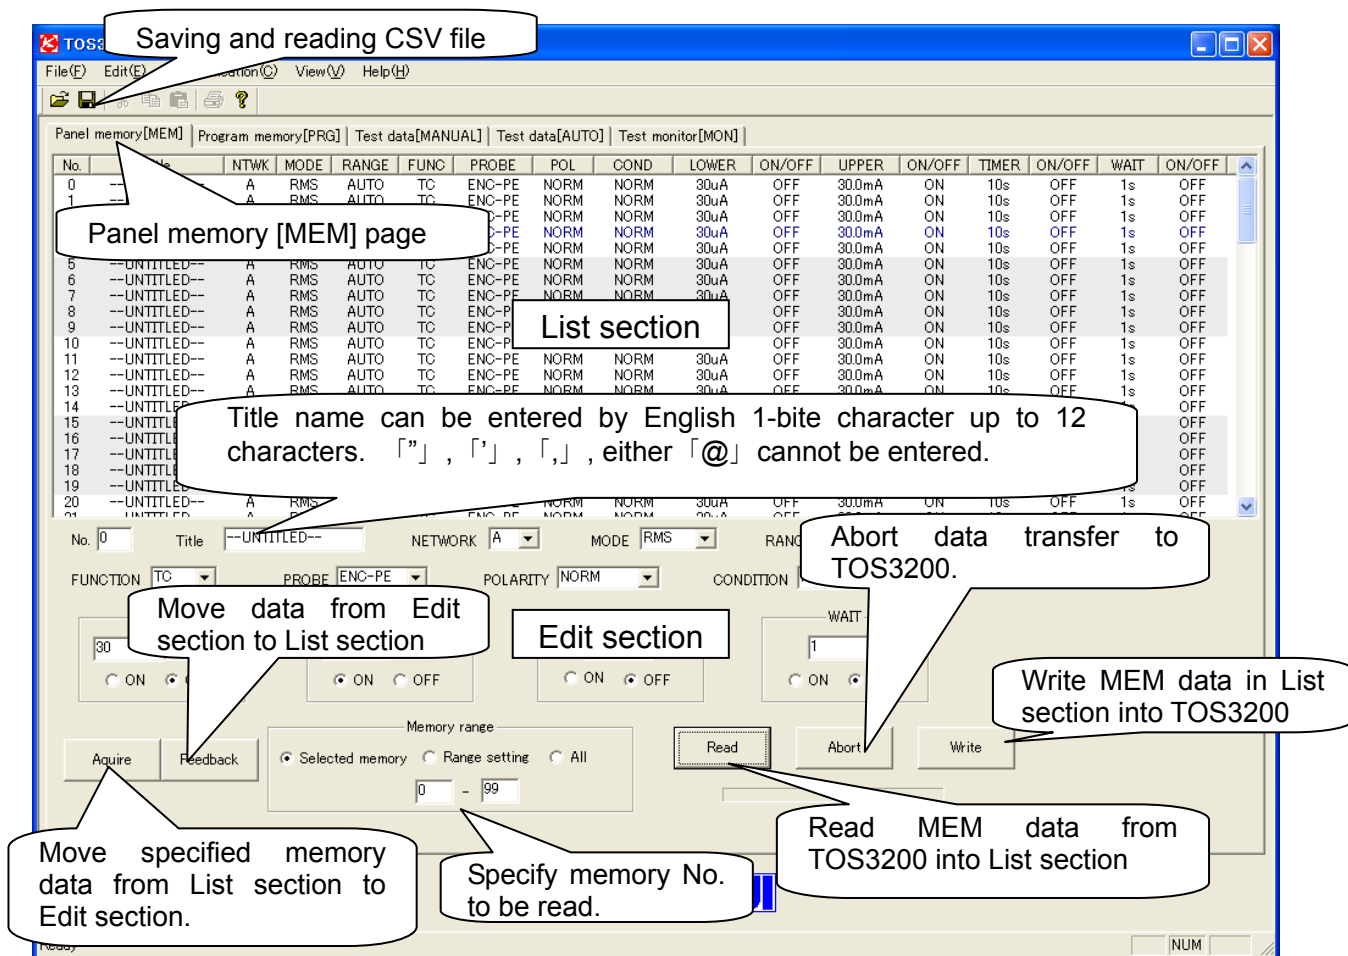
TOS3

Saving and reading CSV file

File(F) Edit(E) ...ication(C) View(V) Help(H)

Panel memory[MEM] | Program memory[PRG] | Test data[MANUAL] | Test data[AUTO] | Test monitor[MON]

| No. | Title | NTWK | MODE | RANGE | FUNC | PROBE | POL | COND | LOWER | ON/OFF | UPPER | ON/OFF | TIMER | ON/OFF | WAIT | ON/OFF |
|---|---|---|---|---|---|---|---|---|---|---|---|---|---|---|---|---|
| 0 | -- | A | RMS | AUTO | TC | ENC-PE | NORM | NORM | 30uA | OFF | 30.0mA | ON | 10s | OFF | 1s | OFF |
| 1 | -- | A | RMS | AUTO | TC | ENC-PE | NORM | NORM | 30uA | OFF | 30.0mA | ON | 10s | OFF | 1s | OFF |
| 5 | --UNTITLED-- | A | RMS | AUTO | TC | ENC-PE | NORM | NORM | 30uA | OFF | 30.0mA | ON | 10s | OFF | 1s | OFF |
| 6 | --UNTITLED-- | A | RMS | AUTO | TC | ENC-PE | NORM | NORM | 30uA | OFF | 30.0mA | ON | 10s | OFF | 1s | OFF |
| 7 | --UNTITLED-- | A | RMS | AUTO | TC | ENC-PE | NORM | NORM | 30uA | OFF | 30.0mA | ON | 10s | OFF | 1s | OFF |
| 8 | --UNTITLED-- | A | RMS | AUTO | TC | ENC-P | | | | OFF | 30.0mA | ON | 10s | OFF | 1s | OFF |
| 9 | --UNTITLED-- | A | RMS | AUTO | TC | ENC-P | | | | OFF | 30.0mA | ON | 10s | OFF | 1s | OFF |
| 10 | --UNTITLED-- | A | RMS | AUTO | TC | ENC-P | | | | OFF | 30.0mA | ON | 10s | OFF | 1s | OFF |
| 11 | --UNTITLED-- | A | RMS | AUTO | TC | ENC-PE | NORM | NORM | 30uA | OFF | 30.0mA | ON | 10s | OFF | 1s | OFF |
| 12 | --UNTITLED-- | A | RMS | AUTO | TC | ENC-PE | NORM | NORM | 30uA | OFF | 30.0mA | ON | 10s | OFF | 1s | OFF |
| 13 | --UNTITLED-- | A | RMS | AUTO | TC | ENC-PE | NORM | NORM | 30uA | OFF | 30.0mA | ON | 10s | OFF | 1s | OFF |
| 14 | --UNTITLE | | | | | | | | | | | | | | | OFF |
| 15 | --UNTITLE | | | | | | | | | | | | | | | OFF |
| 16 | --UNTITLE | | | | | | | | | | | | | | | OFF |
| 17 | --UNTITLE | | | | | | | | | | | | | | | OFF |
| 18 | --UNTITLE | | | | | | | | | | | | | | | OFF |
| 19 | --UNTITLE | | | | | | | | | | | | | | | OFF |
| 20 | --UNTITLED-- | A | RMS | | | | NORM | NORM | 30uA | OFF | 30.0mA | ON | 10s | OFF | 1s | OFF |

Panel memory [MEM] page

List section

Title name can be entered by English 1-bite character up to 12 characters. 「"」,「'」,「,」, either「@」cannot be entered.

No. 0 Title --UNTITLED-- NETWORK A MODE RMS RANG

Abort data transfer to TOS3200.

FUNCTION TC PROBE ENC-PE POLARITY NORM CONDITION

Move data from Edit section to List section

Edit section

WAIT

30 1

ON ON OFF ON OFF ON

Write MEM data in List section into TOS3200

Memory range
Selected memory Range setting All
0 - 99

Aquire Feedback Read Abort Write

Read MEM data from TOS3200 into List section

Move specified memory data from List section to Edit section.

Specify memory No. to be read.

Ready NUM